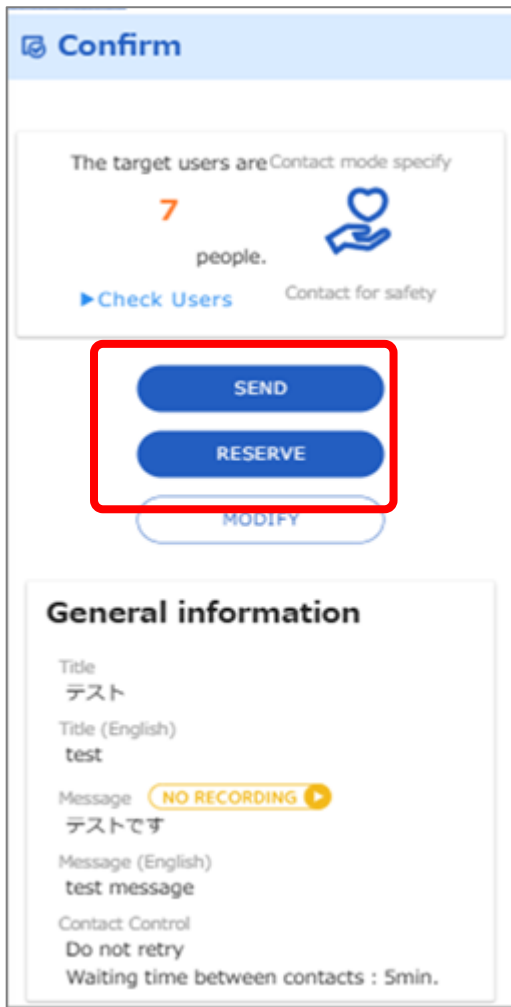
Confirm

The target users are
7
people.
▶Check Users

Contact mode specify
Contact for safety

SEND
RESERVE
MODIFY

General information

Title
テスト

Title (English)
test

Message NO RECORDING
テストです

Message (English)
test message

Contact Control
Do not retry
Waiting time between contacts : 5min.